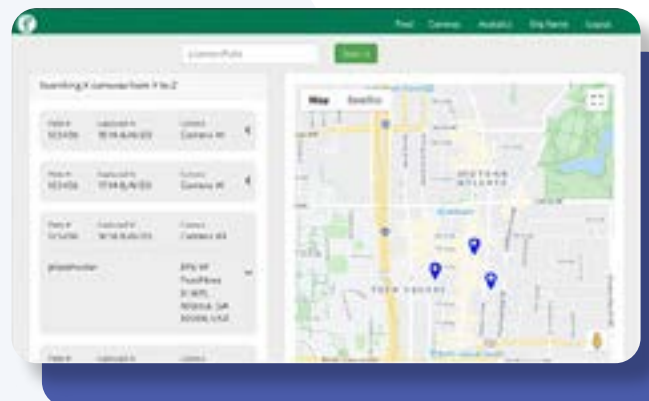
Find Cameras Analytics Site Name Logout

Search

Searching X cameras from Y to Z

Plate # Captured At Camera
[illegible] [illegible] Camera #1

Plate # Captured At Camera
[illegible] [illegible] Camera #1

Plate # Captured At Camera
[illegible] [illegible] Camera #3

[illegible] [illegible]

Plate # Captured At Camera

Map Satellite